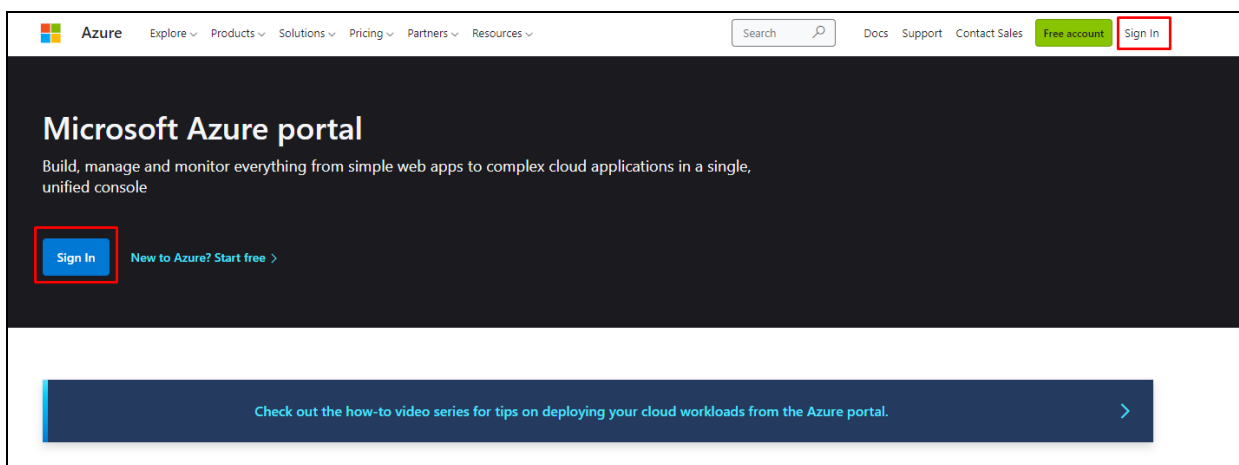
Azure Explore Products Solutions Pricing Partners Resources

Search

Docs Support Contact Sales Free account Sign In

Microsoft Azure portal

Build, manage and monitor everything from simple web apps to complex cloud applications in a single, unified console

Sign In

New to Azure? Start free >

Check out the how-to video series for tips on deploying your cloud workloads from the Azure portal.